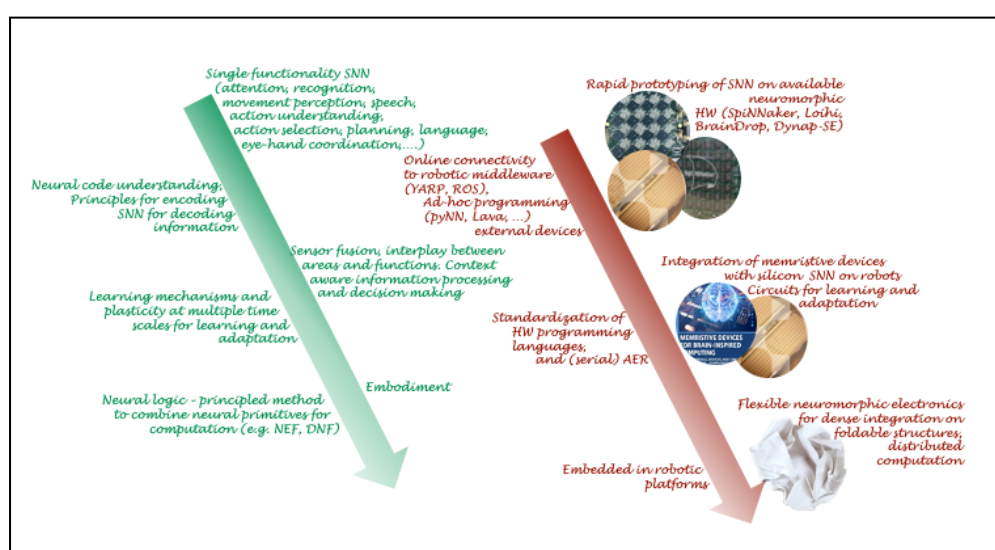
Single functionality SNN (attention, recognition, movement perception, speech, action understanding, action selection, planning, language, eye-hand coordination,....)

Neural code understanding, Principles for encoding SNN for decoding information

Sensor fusion, interplay between areas and functions. Context aware information processing and decision making

Learning mechanisms and plasticity at multiple time scales for learning and adaptation

Embodiment

Neural logic - principled method to combine neural primitives for computation (e.g. NEF, DNF)

Rapid prototyping of SNN on available neuromorphic HW (SpiNNaker, Loihi, BrainDrop, Dynap-SE)

Online connectivity to robotic middleware (YARP, ROS), Ad-hoc programming (pyNN, Lava, ...) external devices

Integration of memristive devices with silicon SNN on robots Circuits for learning and adaptation

MEMRISTIVE DEVICES FOR BRAIN-INSPIRED COMPUTING

Standardization of HW programming languages, and (serial) AER

Flexible neuromorphic electronics for dense integration on foldable structures, distributed computation

Embedded in robotic platforms